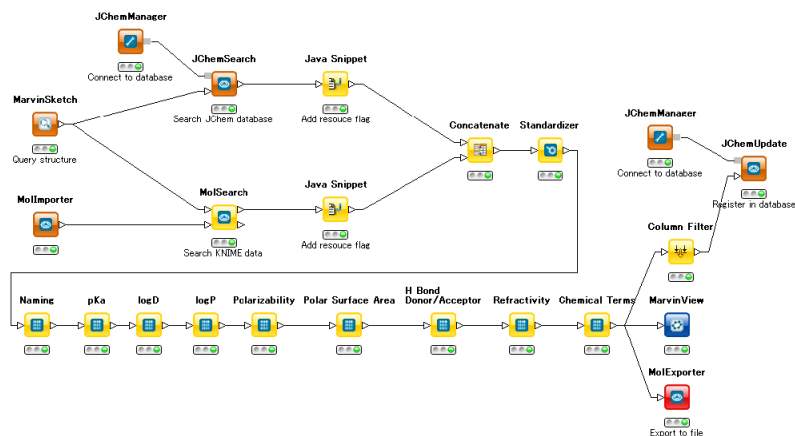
JChemManager
Connect to database

JChemSearch
Search JChem database

Java Snippet
Add resouce flag

MarvinSketch
Query structure

MolImporter

MolSearch
Search KNIME data

Java Snippet
Add resouce flag

Concatenate

Standardizer

JChemManager
Connect to database

JChemUpdate
Register in database

Column Filter

Naming

pKa

logD

logP

Polarizability

Polar Surface Area

H Bond Donor/Acceptor

Refractivity

Chemical Terms

MarvinView

MolExporter
Export to file